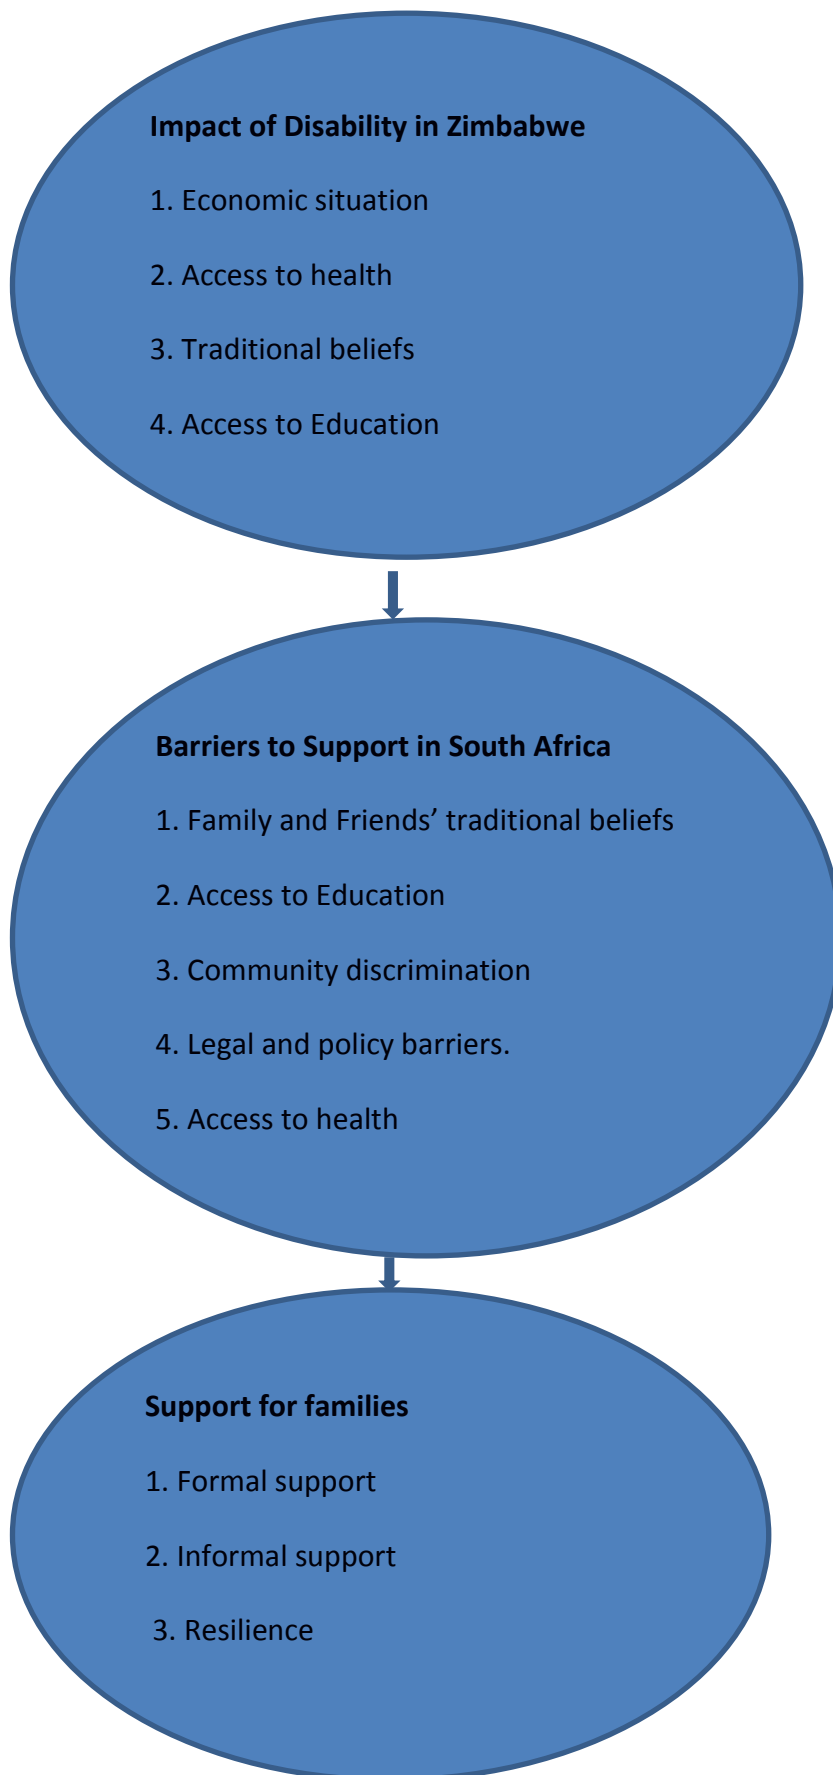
Impact of Disability in Zimbabwe

1. Economic situation

2. Access to health

3. Traditional beliefs

4. Access to Education

Barriers to Support in South Africa

1. Family and Friends' traditional beliefs

2. Access to Education

3. Community discrimination

4. Legal and policy barriers.

5. Access to health

Support for families

1. Formal support

2. Informal support

3. Resilience